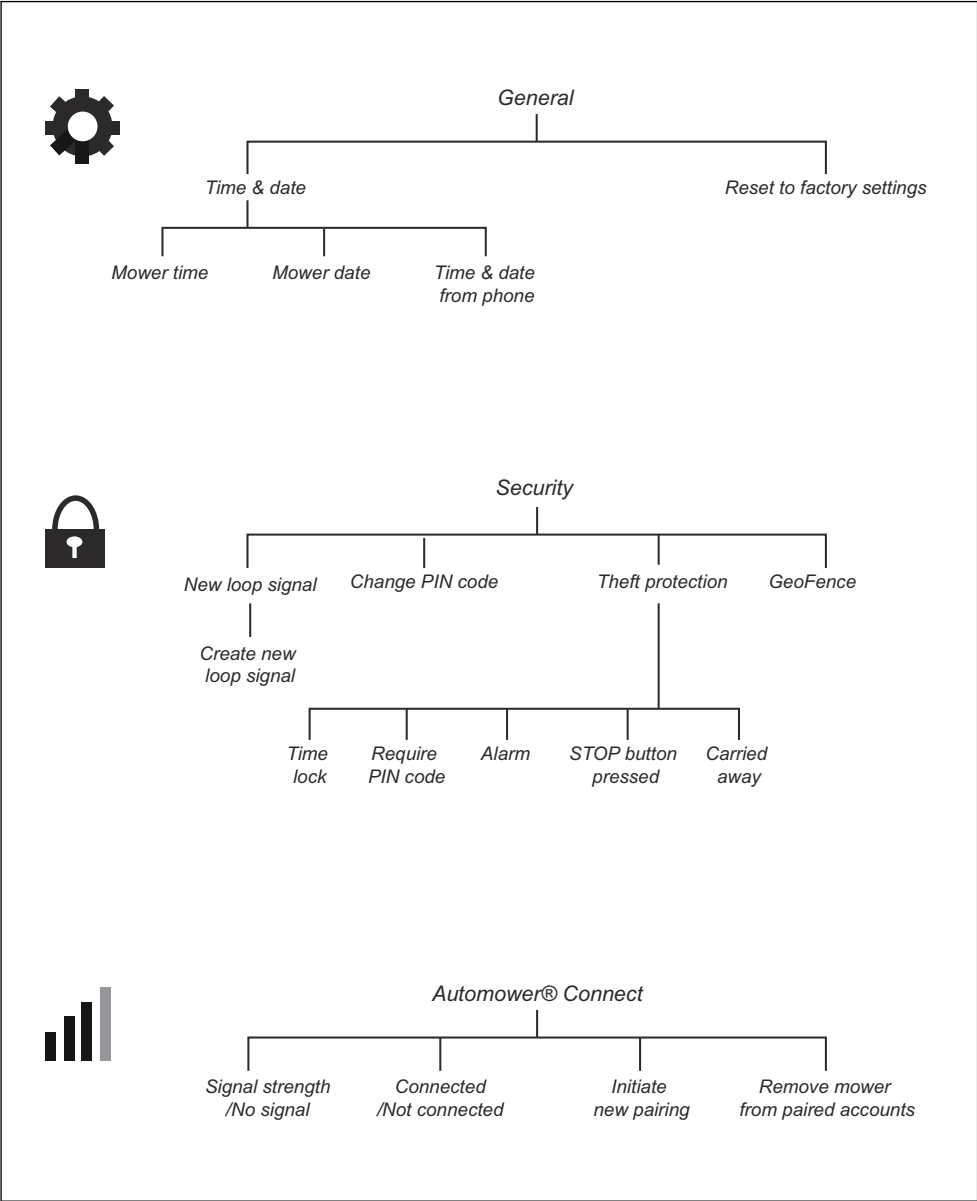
General

Time & date

Reset to factory settings

Mower time

Mower date

Time & date from phone

Security

New loop signal

Change PIN code

Theft protection

GeoFence

Create new loop signal

Time lock

Require PIN code

Alarm

STOP button pressed

Carried away

Automower® Connect

Signal strength /No signal

Connected /Not connected

Initiate new pairing

Remove mower from paired accounts